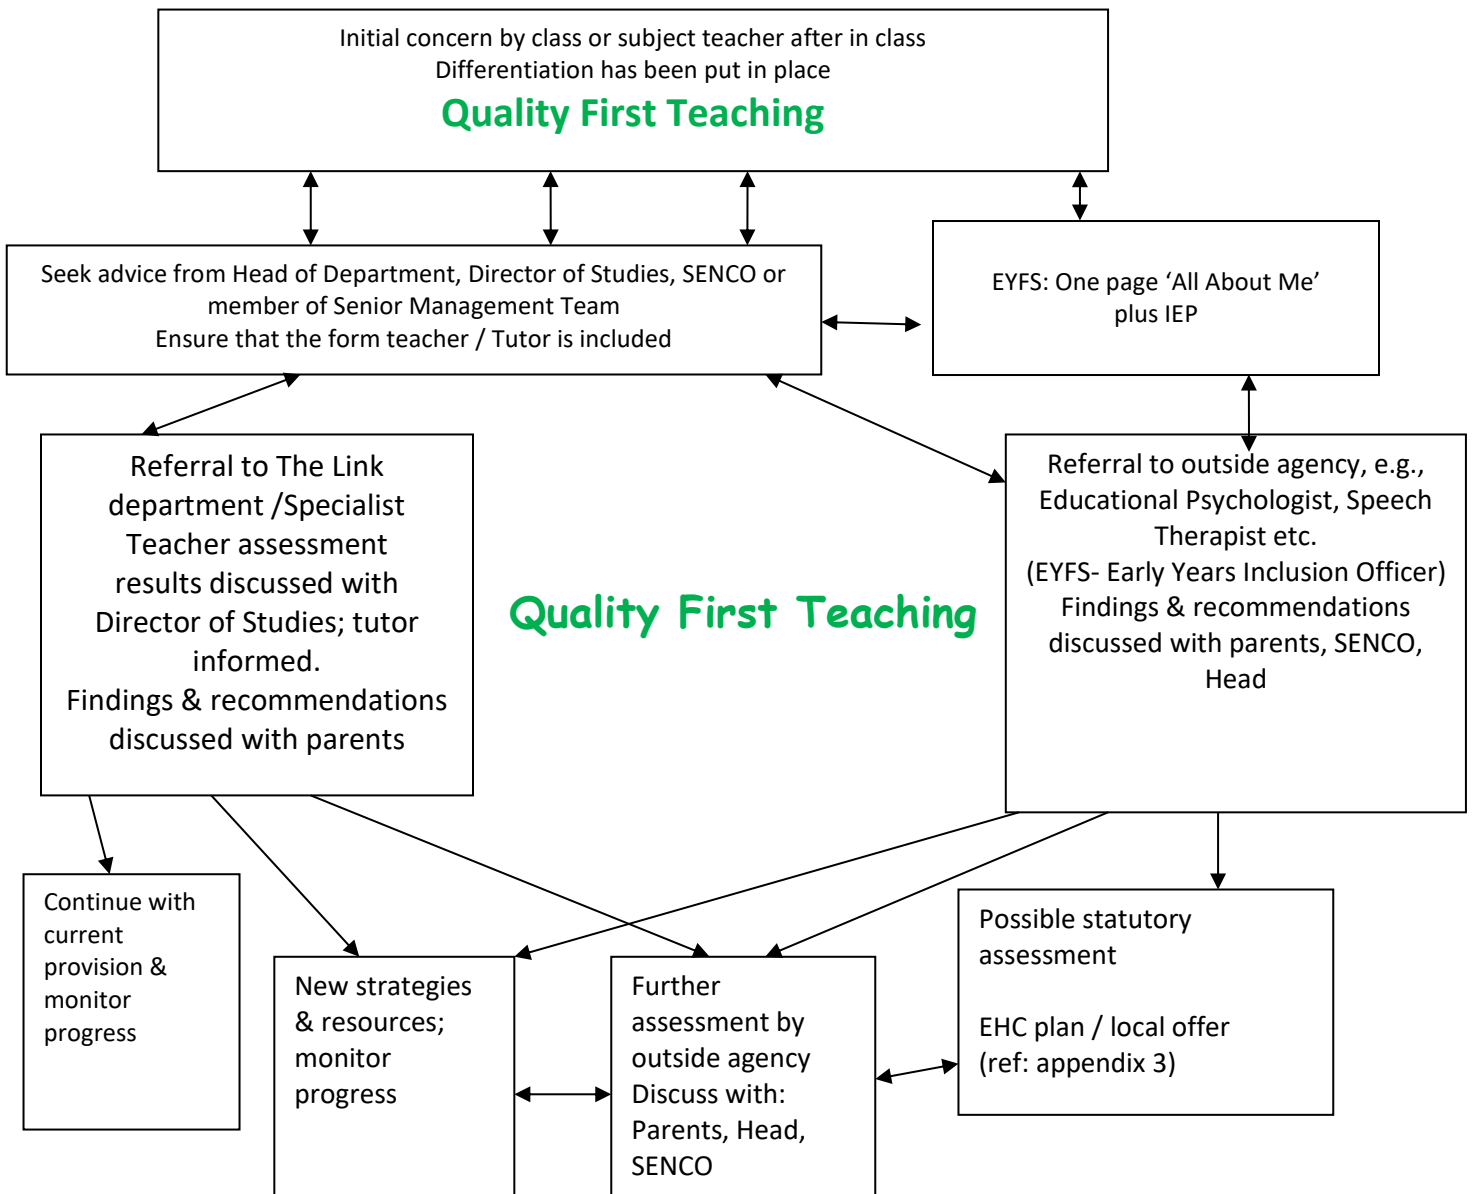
Initial concern by class or subject teacher after in class Differentiation has been put in place

Quality First Teaching

Seek advice from Head of Department, Director of Studies, SENCO or member of Senior Management Team
Ensure that the form teacher / Tutor is included

EYFS: One page ‘All About Me’ plus IEP

Referral to The Link department /Specialist Teacher assessment results discussed with Director of Studies; tutor informed.
Findings & recommendations discussed with parents

Quality First Teaching

Referral to outside agency, e.g., Educational Psychologist, Speech Therapist etc.
(EYFS- Early Years Inclusion Officer)
Findings & recommendations discussed with parents, SENCO, Head

Continue with current provision & monitor progress

New strategies & resources; monitor progress

Further assessment by outside agency
Discuss with: Parents, Head, SENCO

Possible statutory assessment

EHC plan / local offer (ref: appendix 3)